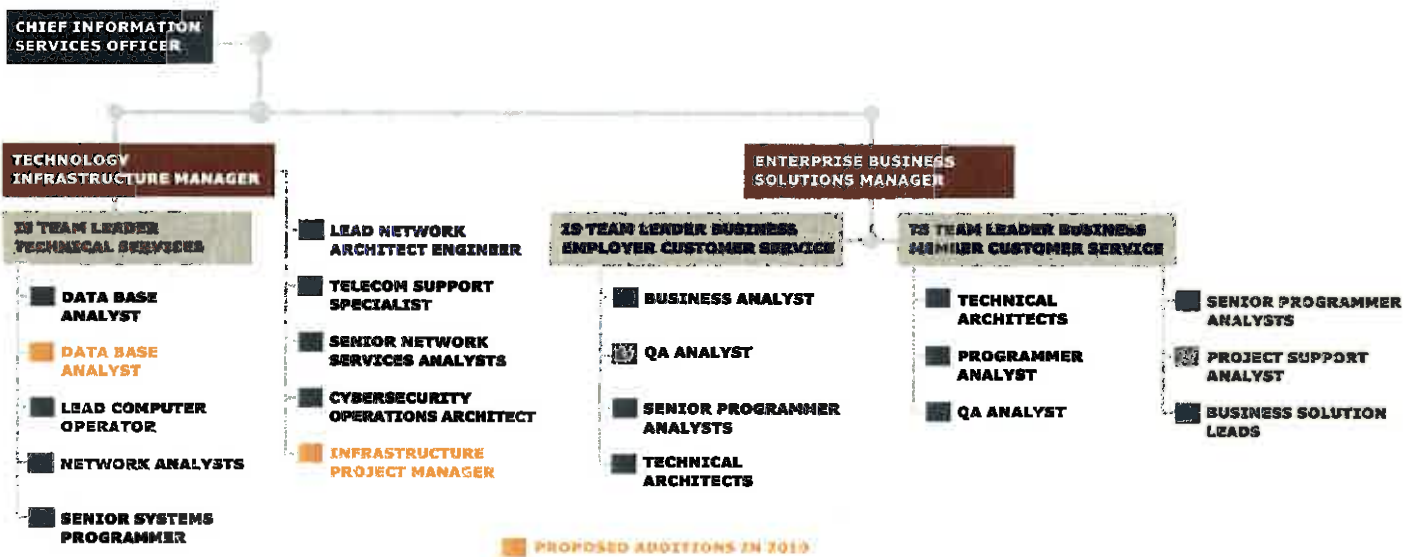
CHIEF INFORMATION SERVICES OFFICER

TECHNOLOGY INFRASTRUCTURE MANAGER

IS TEAM LEADER TECHNICAL SERVICES

DATA BASE ANALYST

DATA BASE ANALYST

LEAD COMPUTER OPERATOR

NETWORK ANALYSTS

SENIOR SYSTEMS PROGRAMMER

LEAD NETWORK ARCHITECT ENGINEER

TELECOM SUPPORT SPECIALIST

SENIOR NETWORK SERVICES ANALYSTS

CYBERSECURITY OPERATIONS ARCHITECT

INFRASTRUCTURE PROJECT MANAGER

ENTERPRISE BUSINESS SOLUTIONS MANAGER

IS TEAM LEADER BUSINESS EMPLOYER CUSTOMER SERVICE

BUSINESS ANALYST

QA ANALYST

SENIOR PROGRAMMER ANALYSTS

TECHNICAL ARCHITECTS

IS TEAM LEADER BUSINESS MEMBER CUSTOMER SERVICE

TECHNICAL ARCHITECTS

PROGRAMMER ANALYST

QA ANALYST

SENIOR PROGRAMMER ANALYSTS

PROJECT SUPPORT ANALYST

BUSINESS SOLUTION LEADS

PROPOSED ADDITIONS IN 2019